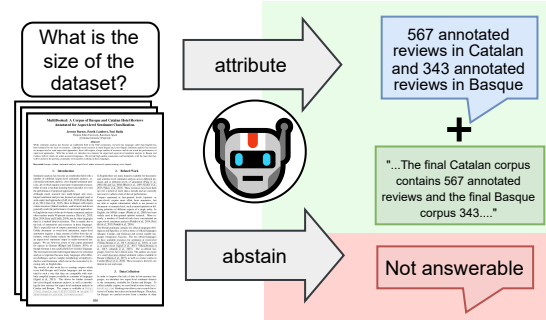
What is the size of the dataset?

MultiBooked: A Corpus of Basque and Catalan Hotel Reviews Annotated for Aspect-level Sentiment Classification

attribute

567 annotated reviews in Catalan and 343 annotated reviews in Basque

+

"...The final Catalan corpus contains 567 annotated reviews and the final Basque corpus 343...."

abstain

Not answerable